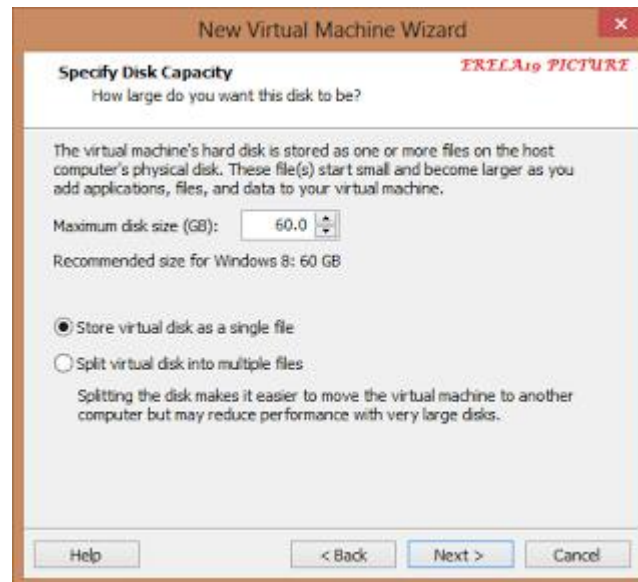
New Virtual Machine Wizard

Specify Disk Capacity
How large do you want this disk to be?

ERELA19 PICTURE

The virtual machine's hard disk is stored as one or more files on the host computer's physical disk. These file(s) start small and become larger as you add applications, files, and data to your virtual machine.

Maximum disk size (GB): 60.0

Recommended size for Windows 8: 60 GB

Store virtual disk as a single file

Split virtual disk into multiple files

Splitting the disk makes it easier to move the virtual machine to another computer but may reduce performance with very large disks.

Help

< Back

Next >

Cancel